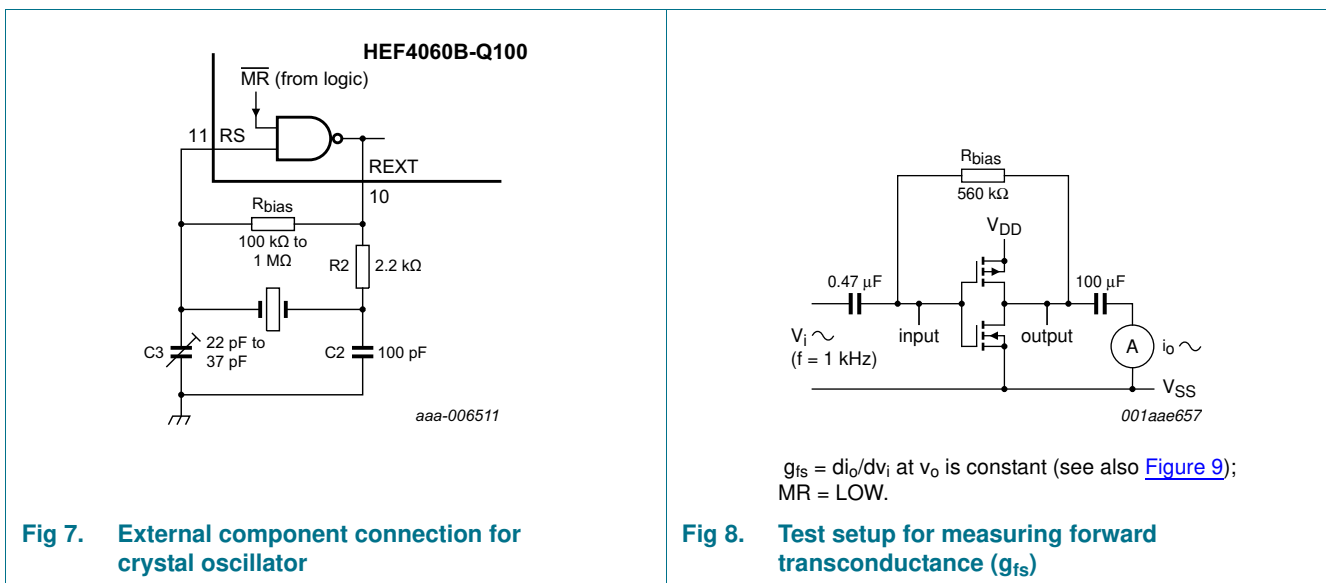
HEF4060B-Q100

$\overline{MR}$ (from logic)

11 RS

REXT

10

$R_{bias}$

100 kΩ to 1 MΩ

R2

2.2 kΩ

C3

22 pF to 37 pF

C2

100 pF

aaa-006511

Fig 7. External component connection for crystal oscillator

$R_{bias}$

560 kΩ

$V_{DD}$

0.47 μF

100 μF

$V_i$ ~

(f = 1 kHz)

input

output

A

$i_o$ ~

$V_{SS}$

001aae657

$g_{fs} = di_o/dv_i$ at $v_o$ is constant (see also Figure 9); MR = LOW.

Fig 8. Test setup for measuring forward transconductance ($g_{fs}$)